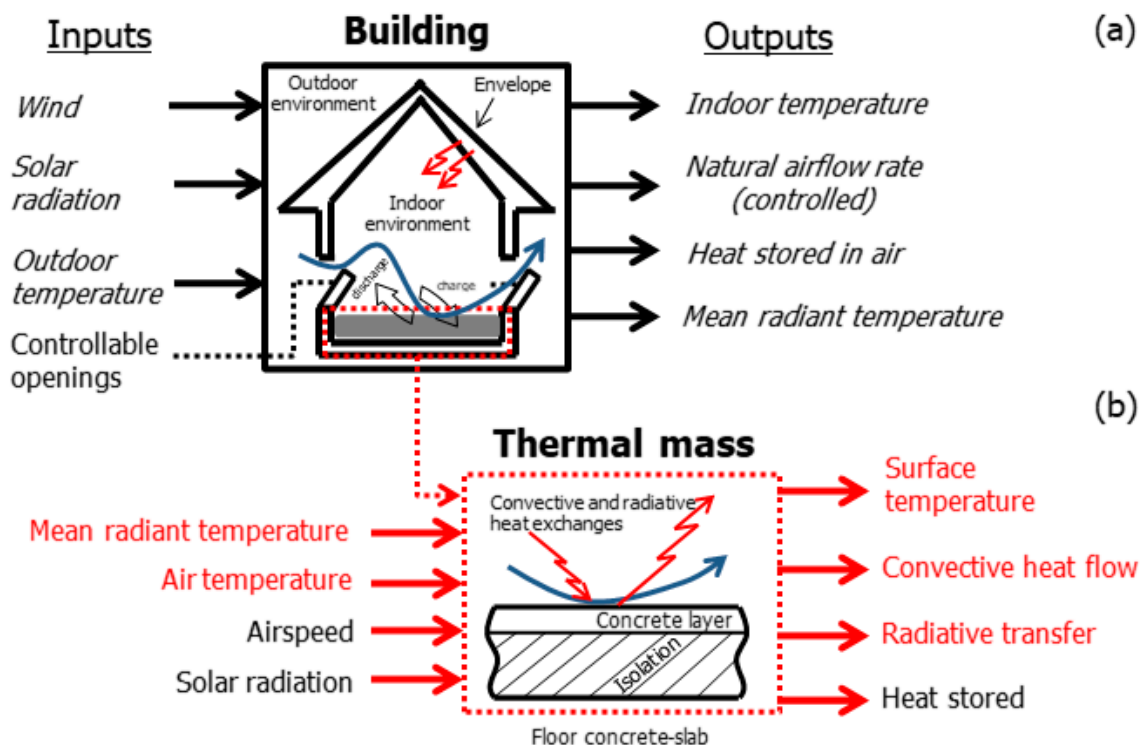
Inputs

Building

Outputs

(a)

Wind

Solar radiation

Outdoor temperature

Controllable openings

Outdoor environment

Envelope

Indoor environment

discharge

charge

Indoor temperature

Natural airflow rate (controlled)

Heat stored in air

Mean radiant temperature

(b)

Thermal mass

Mean radiant temperature

Air temperature

Airspeed

Solar radiation

Convective and radiative heat exchanges

Concrete layer

Isolation

Floor concrete-slab

Surface temperature

Convective heat flow

Radiative transfer

Heat stored